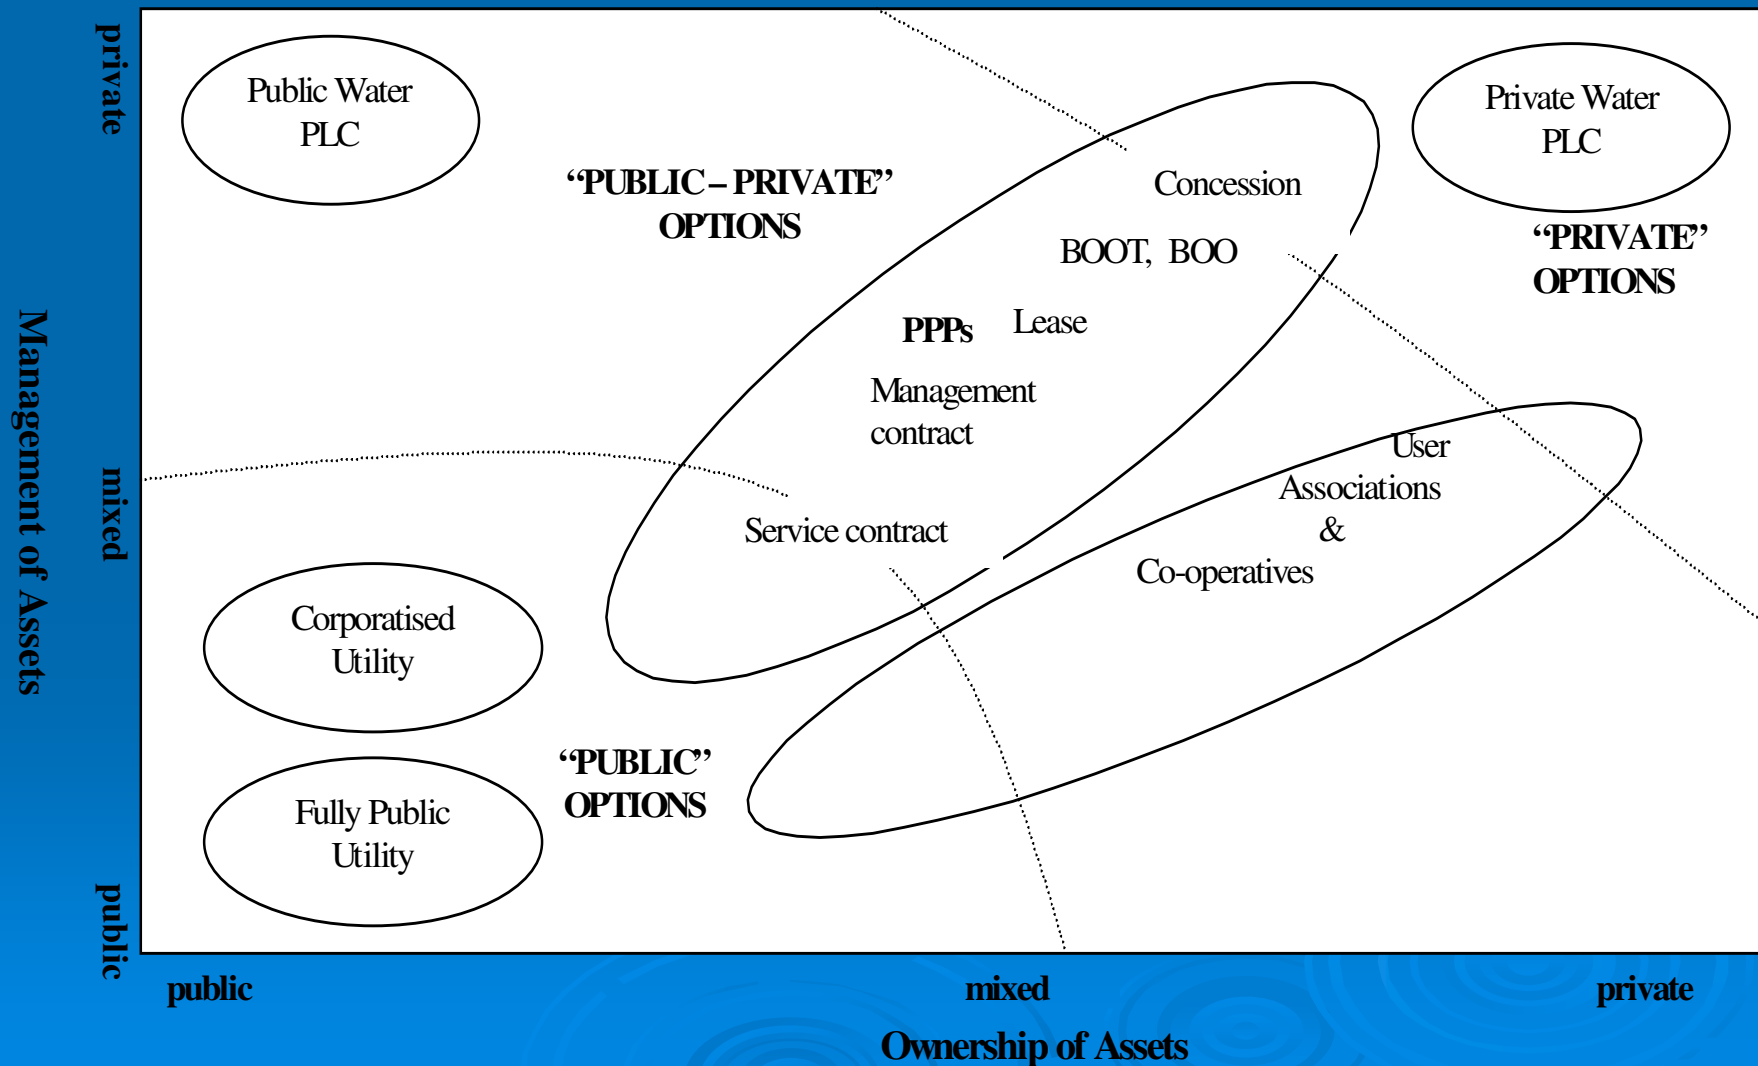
Management of Assets

private

mixed

public

Public Water PLC

"PUBLIC – PRIVATE" OPTIONS

Concession

BOOT, BOO

Private Water PLC

"PRIVATE" OPTIONS

PPPs

Lease

Management contract

User Associations & Co-operatives

Service contract

Corporatised Utility

Fully Public Utility

"PUBLIC" OPTIONS

public

mixed

private

Ownership of Assets